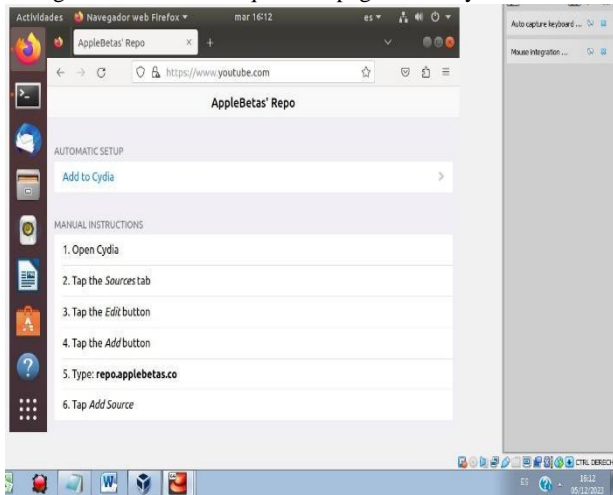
Actividades Navegador web Firefox ▾ mar 16:12 es ▾

AppleBetas' Repo ×

https://www.youtube.com

AppleBetas' Repo

AUTOMATIC SETUP

Add to Cydia

MANUAL INSTRUCTIONS

1. Open Cydia

2. Tap the *Sources* tab

3. Tap the *Edit* button

4. Tap the *Add* button

5. Type: **repo.applebetas.co**

6. Tap *Add Source*

Auto capture keyboard ...

Mouse integration ...

CTRL DERECH

ES 16:12 05/12/2023